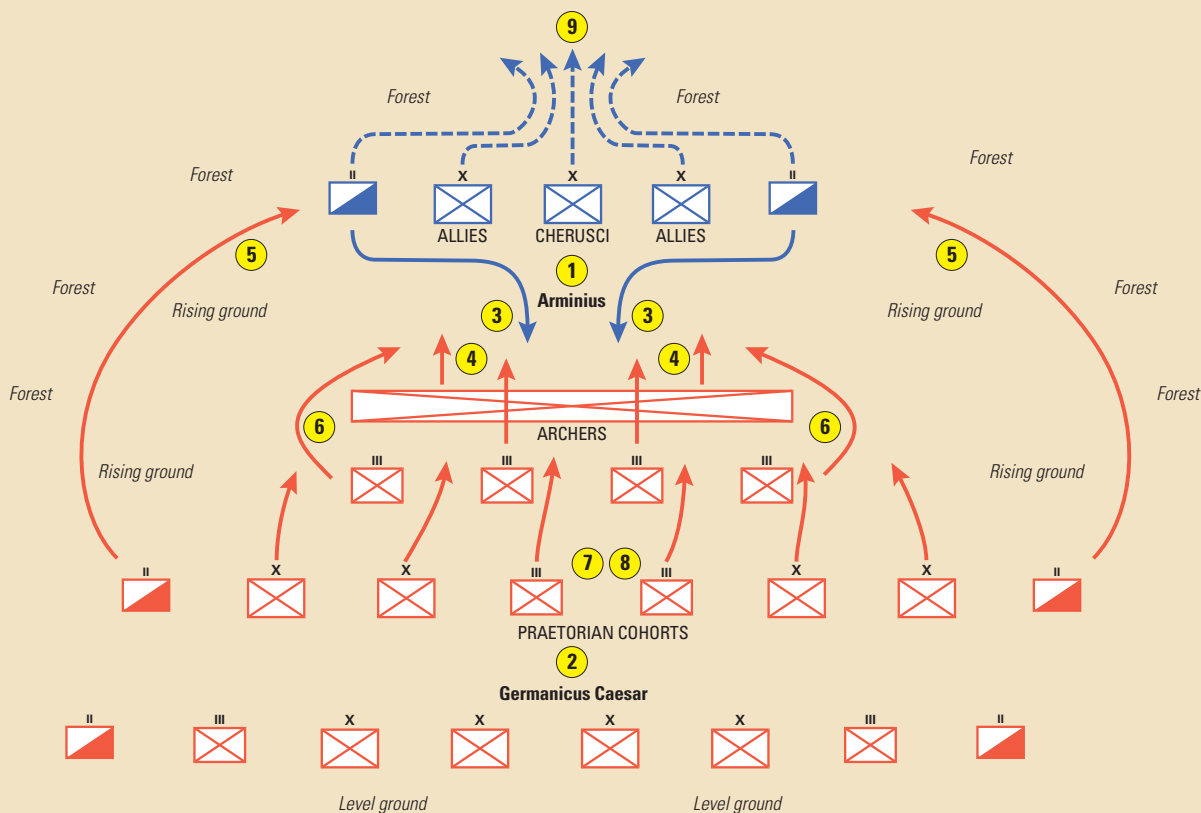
9

Forest
Forest
Forest
Forest

II X X X II

ALLIES CHERUSCI ALLIES

5
1
5

Forest
Arminius
Forest

Rising ground
3
3
Rising ground

4
4

Forest
Forest

6
ARCHERS
6

Rising ground
III III III III
Rising ground

7 8

II X X III III X X II

PRAETORIAN COHORTS

2

Germanicus Caesar

II III X X X X III II

Level ground
Level ground